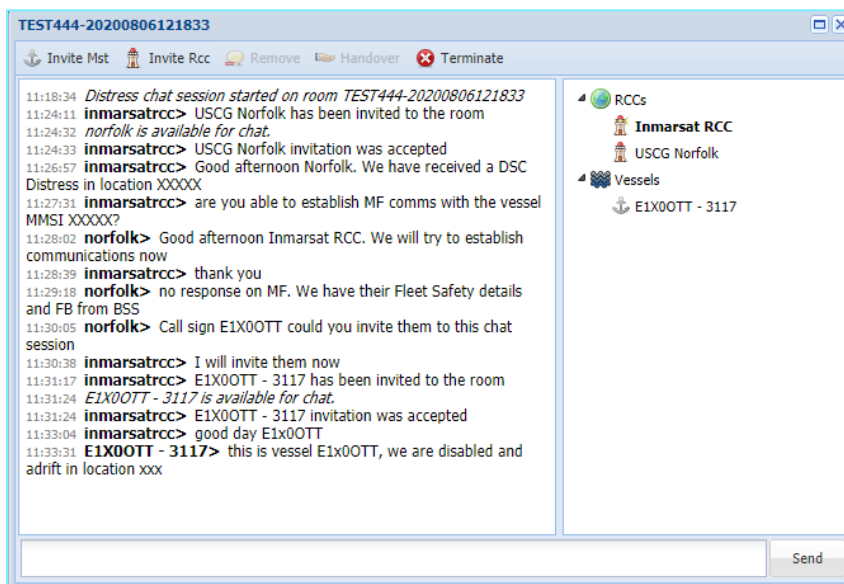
TEST444-20200806121833

Invite Mst Invite Rcc Remove Handover Terminate

11:18:34 Distress chat session started on room TEST444-20200806121833
11:24:11 inmarsatrcc> USCG Norfolk has been invited to the room
11:24:32 norfolk is available for chat.
11:24:33 inmarsatrcc> USCG Norfolk invitation was accepted
11:26:57 inmarsatrcc> Good afternoon Norfolk. We have received a DSC Distress in location XXXXX
11:27:31 inmarsatrcc> are you able to establish MF comms with the vessel MMSI XXXXX?
11:28:02 norfolk> Good afternoon Inmarsat RCC. We will try to establish communications now
11:28:39 inmarsatrcc> thank you
11:29:18 norfolk> no response on MF. We have their Fleet Safety details and FB from BSS
11:30:05 norfolk> Call sign E1X0OTT could you invite them to this chat session
11:30:38 inmarsatrcc> I will invite them now
11:31:17 inmarsatrcc> E1X0OTT - 3117 has been invited to the room
11:31:24 E1X0OTT - 3117 is available for chat.
11:31:24 inmarsatrcc> E1X0OTT - 3117 invitation was accepted
11:33:04 inmarsatrcc> good day E1x0OTT
11:33:31 E1X0OTT - 3117> this is vessel E1x0OTT, we are disabled and adrift in location xxx

RCCs
Inmarsat RCC
USCG Norfolk
Vessels
E1X0OTT - 3117

Send